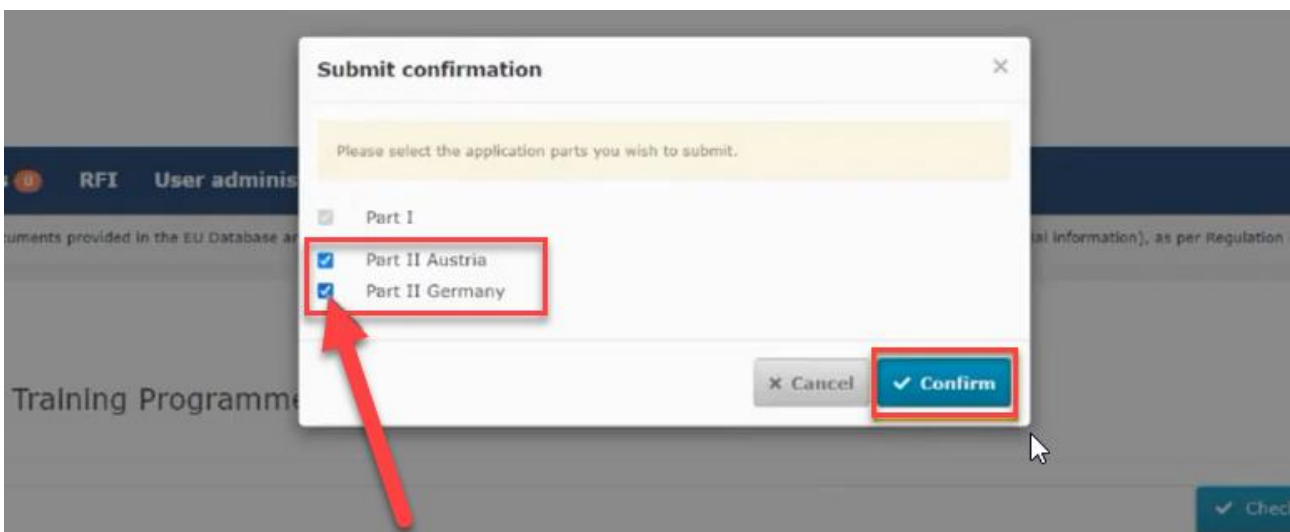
s 0 RFI User adminis
cuments provided in the EU Database ar
al information), as per Regulation
Training Programme
✓ Chec

Submit confirmation
×
Please select the application parts you wish to submit.
Part I
Part II Austria
Part II Germany
× Cancel
✓ Confirm